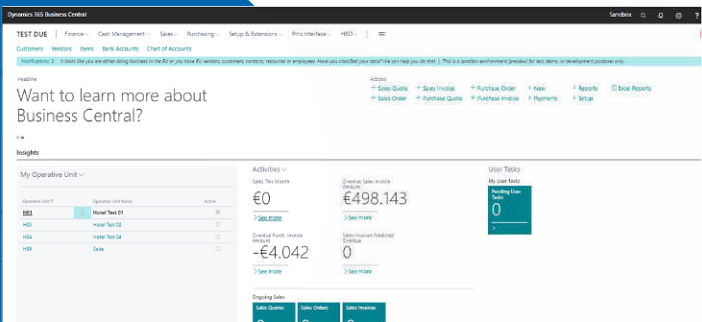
Dynamics 365 Business Central

Sandbox

TEST DUE | Finance | Cash Management | Sales | Purchasing | Setup & Extensions | Prns Interface | HBD

Customers Vendors Items Bank Accounts Chart of Accounts

Notifications: 2 It looks like you are either doing business in the EU or you have EU vendors, customers, contacts, resources or employees. Have you classified your data? We can help you do that | This is a sandbox environment (preview) for test, demo, or development purposes only.

Headline

Want to learn more about Business Central?

Actions

+ Sales Quote + Sales Invoice + Purchase Order + New + Reports Excel Reports

+ Sales Order + Purchase Quote + Purchase Invoice + Payments + Setup

Insights

My Operative Unit

| Operative Unit | Operative Unit Name | Active |
|---|---|---|
| H03 | Hotel Test 01 | |
| H03 | Hotel Test 02 | |
| H04 | Hotel Test 04 | |
| H99 | Sede | |

Activities

Sales This Month

€0

See more

Overdue Sales Invoice Amount

€498.143

See more

Overdue Purch. Invoice Amount

-€4.042

See more

Sales Invoices Predicted Overdue

0

See more

Ongoing Sales

Sales Quotes Sales Orders Sales Invoices

User Tasks

My User Tasks

Pending User Tasks

0